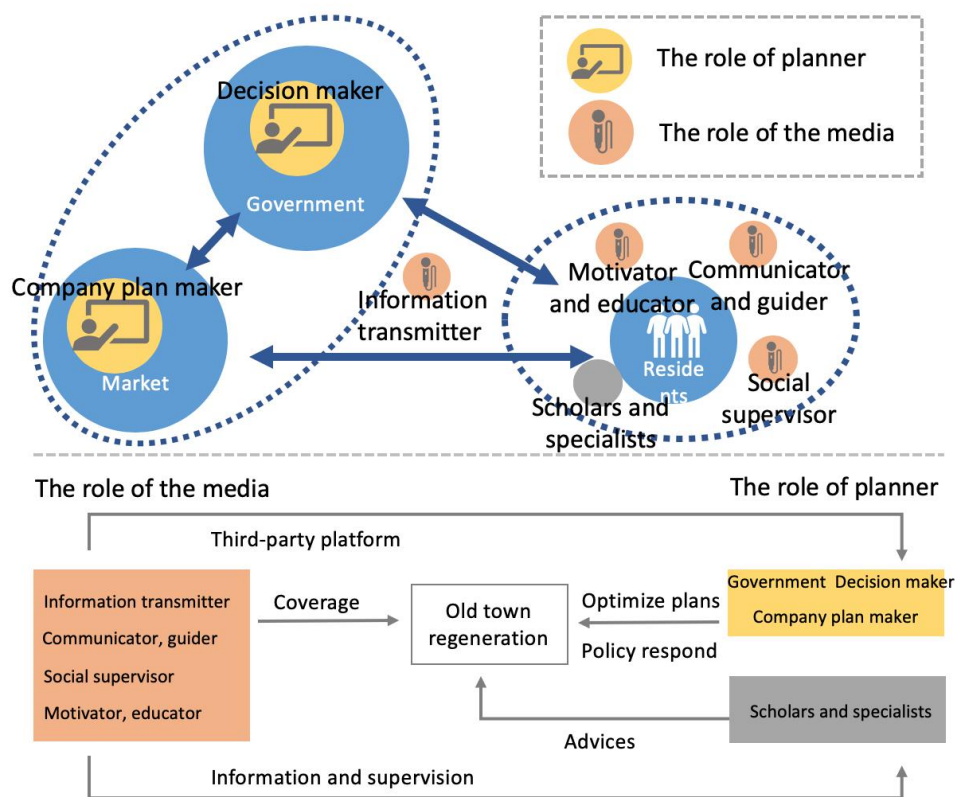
The role of planner

The role of the media

Decision maker

Government

Company plan maker

Market

Information transmitter

Motivator and educator

Communicator and guider

Residents

Social supervisor

Scholars and specialists

The role of the media

The role of planner

Third-party platform

Information transmitter
Communicator, guider
Social supervisor
Motivator, educator

Coverage

Old town regeneration

Optimize plans

Policy respond

Government Decision maker
Company plan maker

Scholars and specialists

Advices

Information and supervision